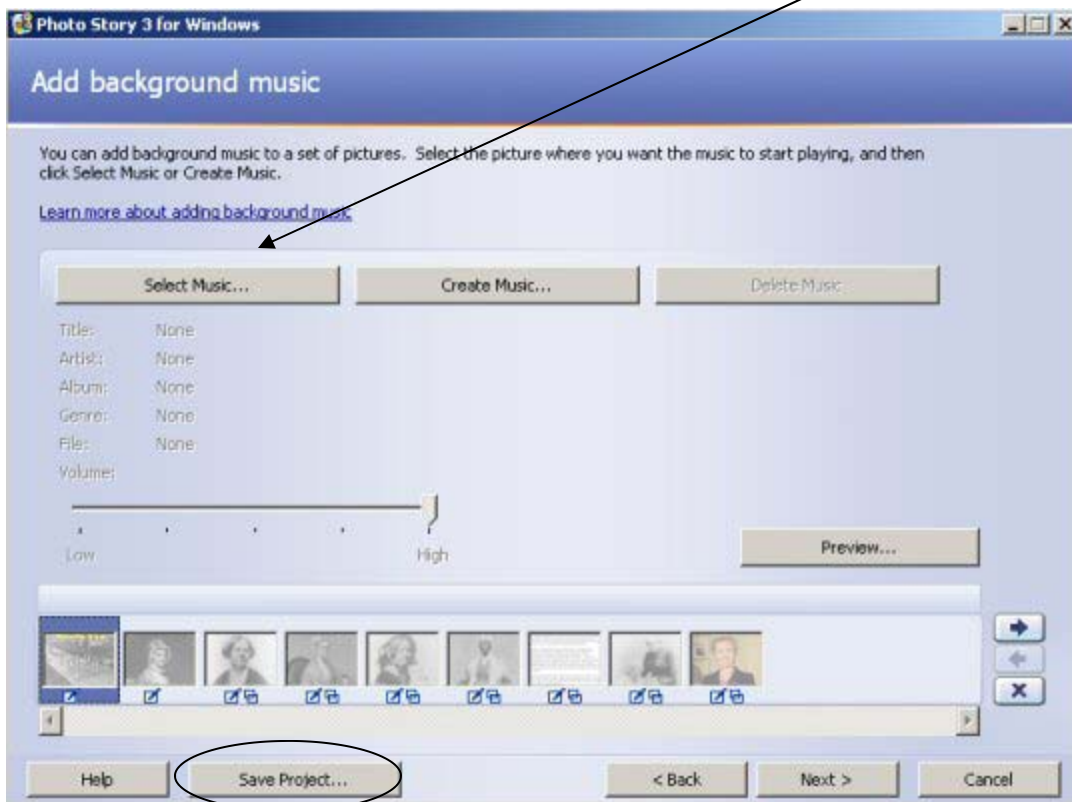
Photo Story 3 for Windows

Add background music

You can add background music to a set of pictures. Select the picture where you want the music to start playing, and then click Select Music or Create Music.

Learn more about adding background music

Select Music...

Create Music...

Delete Music

Title: None
Artist: None
Album: None
Genre: None
File: None
Volume:

Low

High

Preview...

Help

Save Project...

< Back

Next >

Cancel